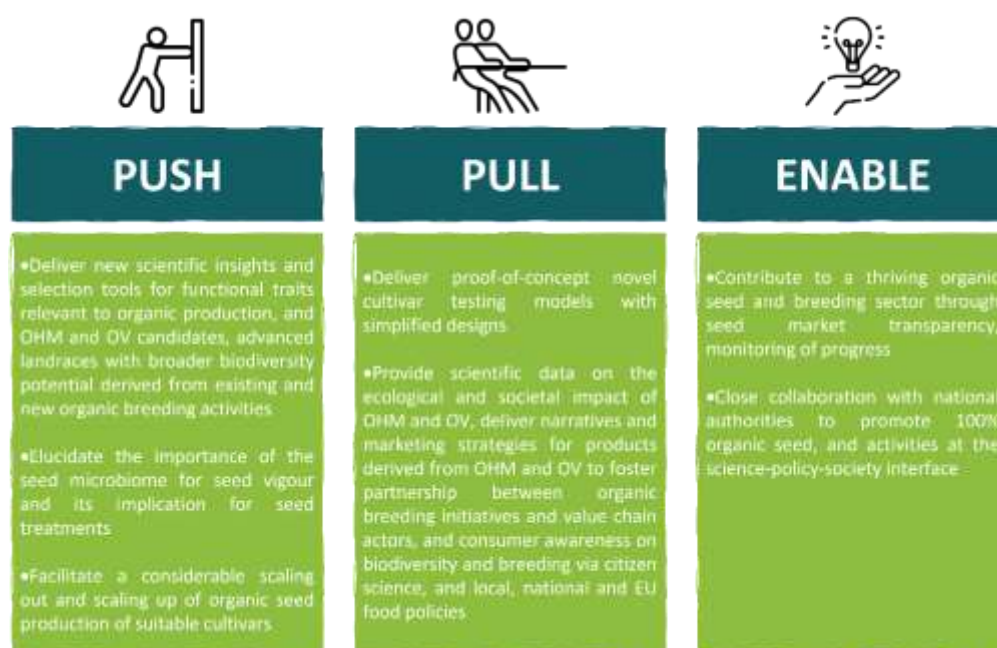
PUSH

•Deliver new scientific insights and selection tools for functional traits relevant to organic production, and OHM and OV candidates, advanced landraces with broader biodiversity potential derived from existing and new organic breeding activities

•Elucidate the importance of the seed microbiome for seed vigour and its implication for seed treatments

•Facilitate a considerable scaling out and scaling up of organic seed production of suitable cultivars

PULL

•Deliver proof-of-concept novel cultivar testing models with simplified designs

•Provide scientific data on the ecological and societal impact of OHM and OV, deliver narratives and marketing strategies for products derived from OHM and OV to foster partnership between organic breeding initiatives and value chain actors, and consumer awareness on biodiversity and breeding via citizen science, and local, national and EU food policies

ENABLE

•Contribute to a thriving organic seed and breeding sector through seed market transparency, monitoring of progress

•Close collaboration with national authorities to promote 100% organic seed, and activities at the science-policy-society interface